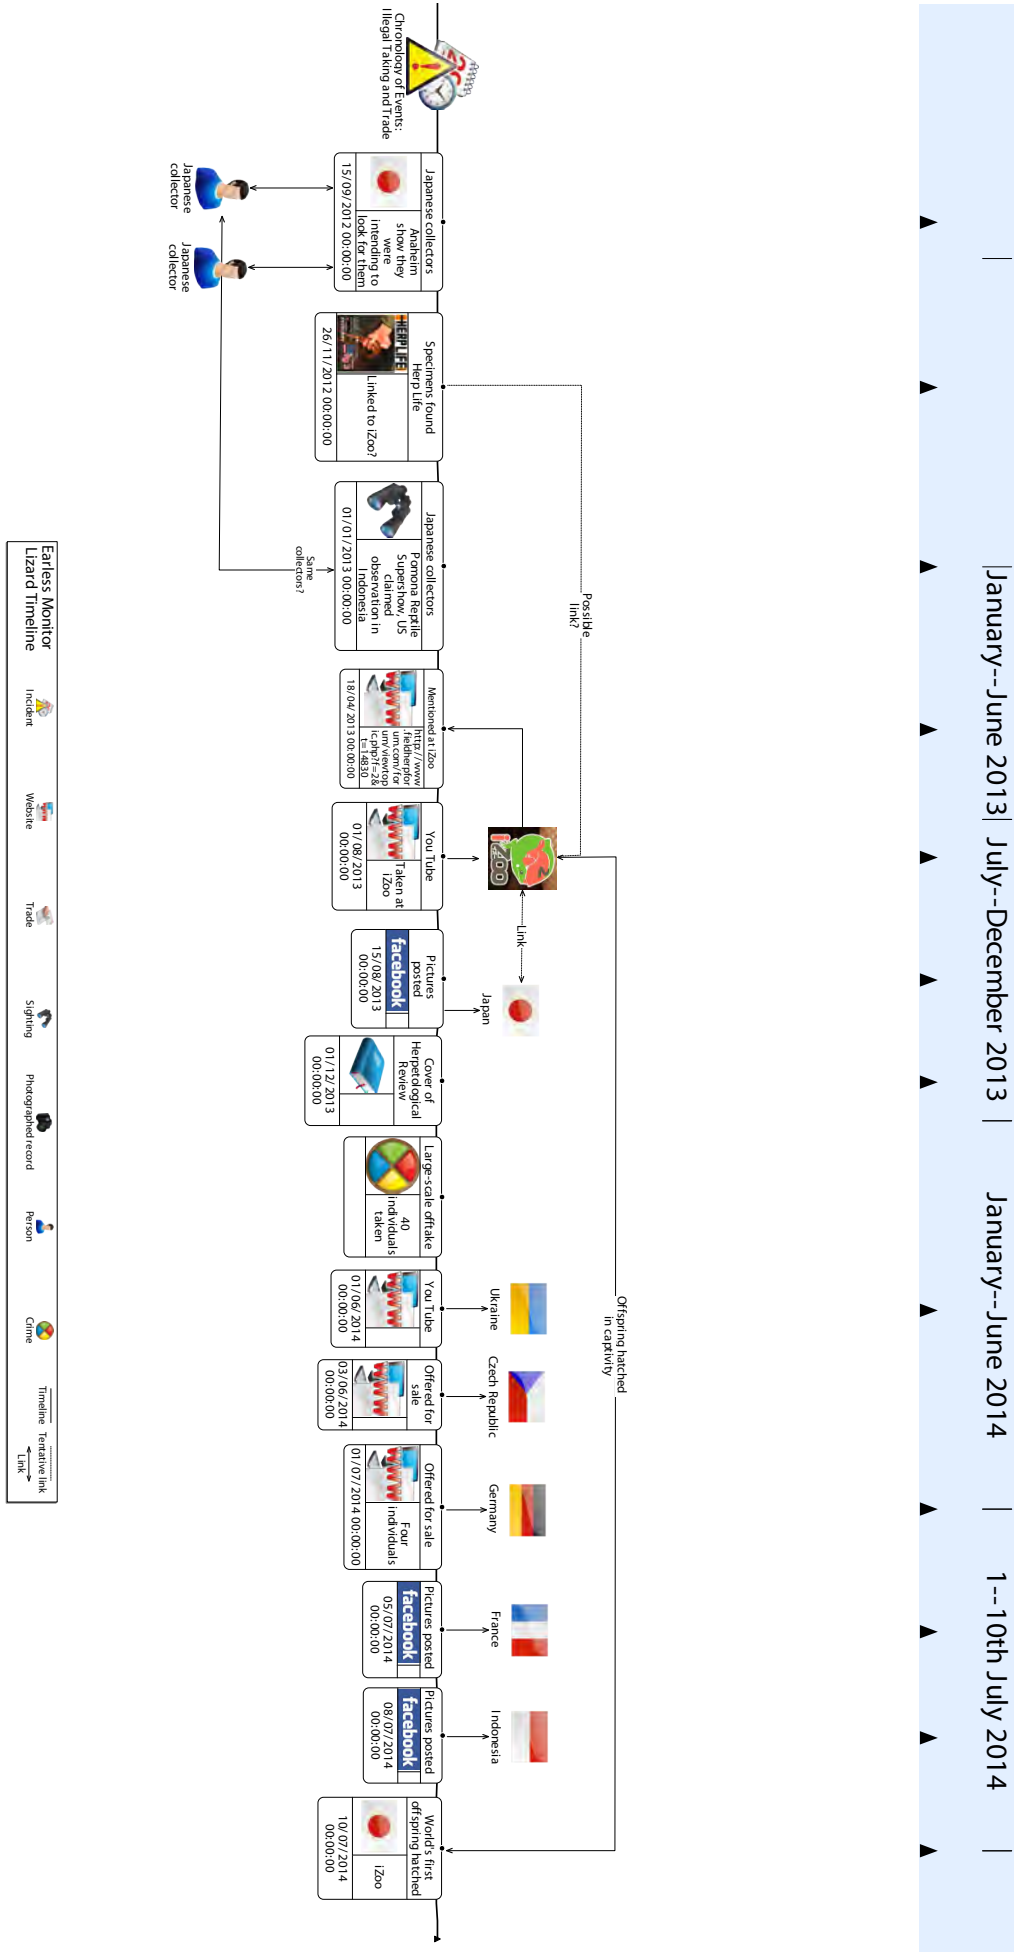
Chronology of Events: Illegal Taking and Trade

January--June 2013

July--December 2013

January--June 2014

1--10th July 2014

Japanese collectors Anaheim show they were intending to look for them
15/09/2012 00:00:00

Japanese collector

Japanese collector

Specimens found Herp Life
HERP LIFE
Linked to iZoo?
26/11/2012 00:00:00

Possible link?

Japanese collectors Pomona Reptile Supershow, US claimed observation in Indonesia
01/01/2013 00:00:00

Same collectors?

Mentioned at iZoo
http://www.fieldherpforum.com/forum/viewtopic.php?f=2&t=14830
18/04/2013 00:00:00

You Tube
Taken at iZoo
01/08/2013 00:00:00

iZoo

Link

Japan

Pictures posted
facebook
15/08/2013 00:00:00

Cover of Herpetological Review
01/12/2013 00:00:00

Large-scale offtake
40 individuals taken

Offspring hatched in captivity

You Tube
01/06/2014 00:00:00

Ukraine

Offered for sale
03/06/2014 00:00:00

Czech Republic

Offered for sale
Four individuals
01/07/2014 00:00:00

Germany

Pictures posted
facebook
05/07/2014 00:00:00

France

Pictures posted
facebook
08/07/2014 00:00:00

Indonesia

World's first offspring hatched
iZoo
10/07/2014 00:00:00

Earless Monitor Lizard Timeline
Incident
Website
Trade
Sighting
Photographed record
Person
Crime
Timeline
Tentative link
Link